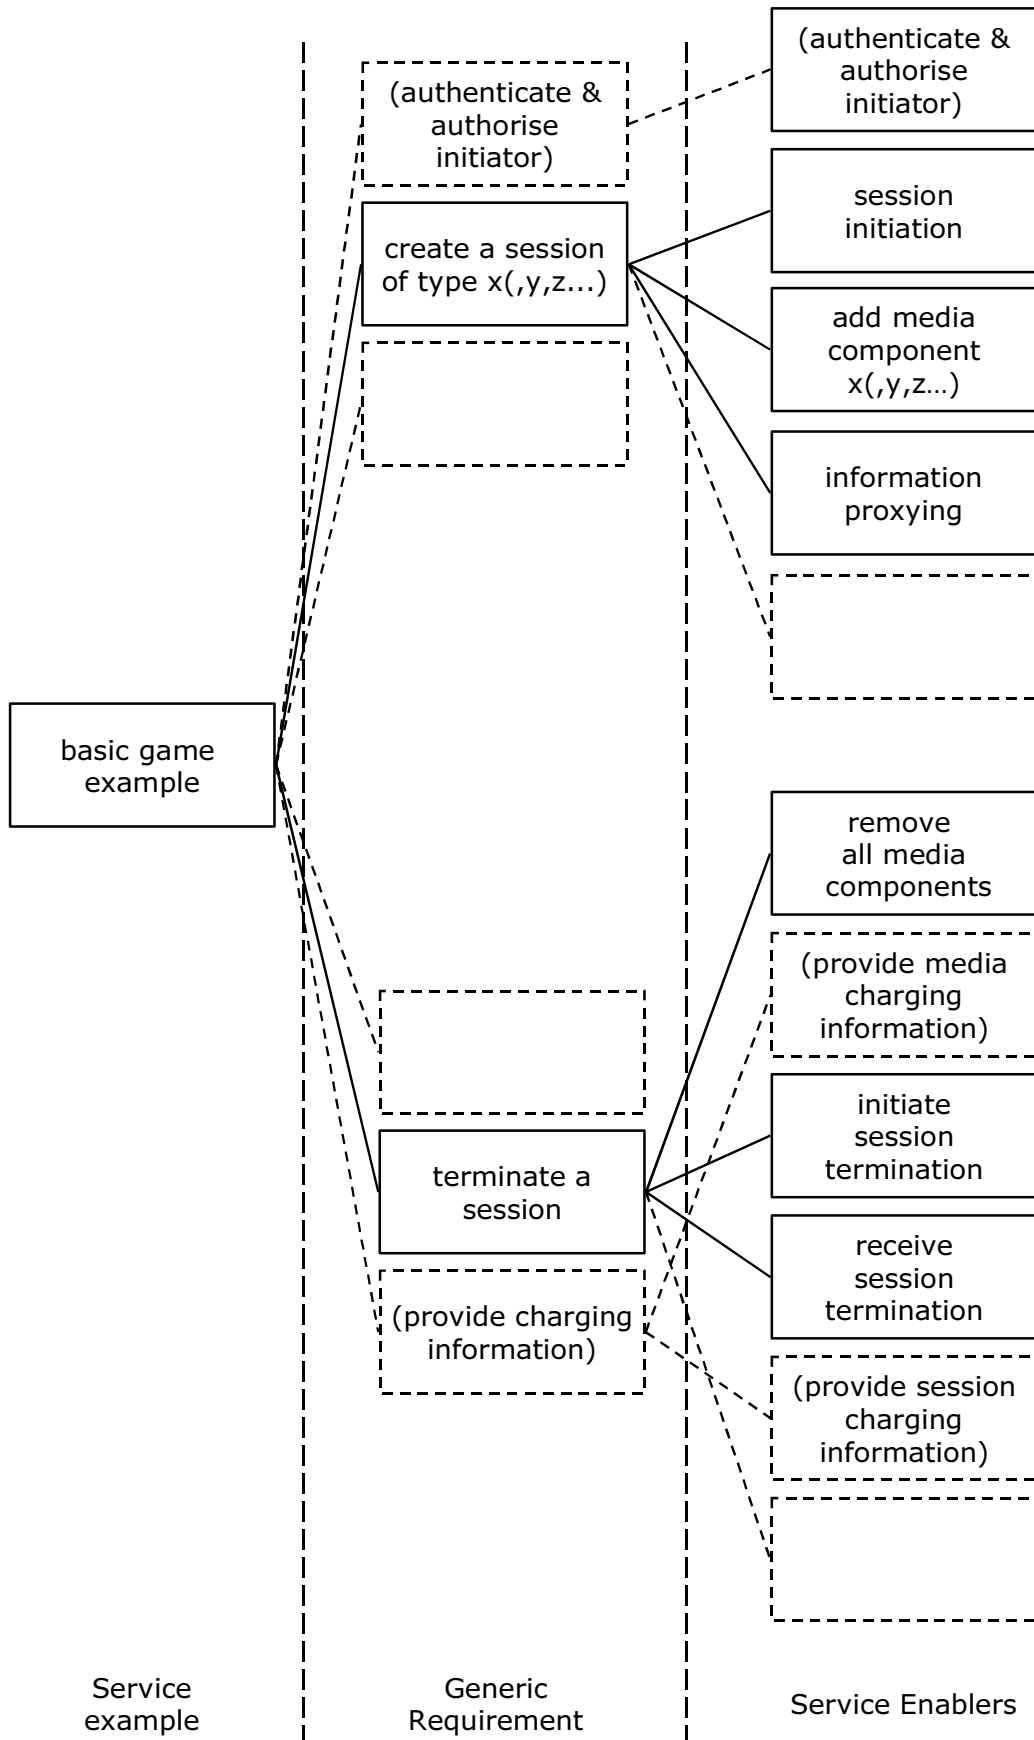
(authenticate & authorise initiator)

(authenticate & authorise initiator)

create a session of type x(,y,z...)

session initiation

add media component x(,y,z…)

information proxying

basic game example

remove all media components

(provide media charging information)

initiate session termination

terminate a session

receive session termination

(provide charging information)

(provide session charging information)

Service example

Generic Requirement

Service Enablers